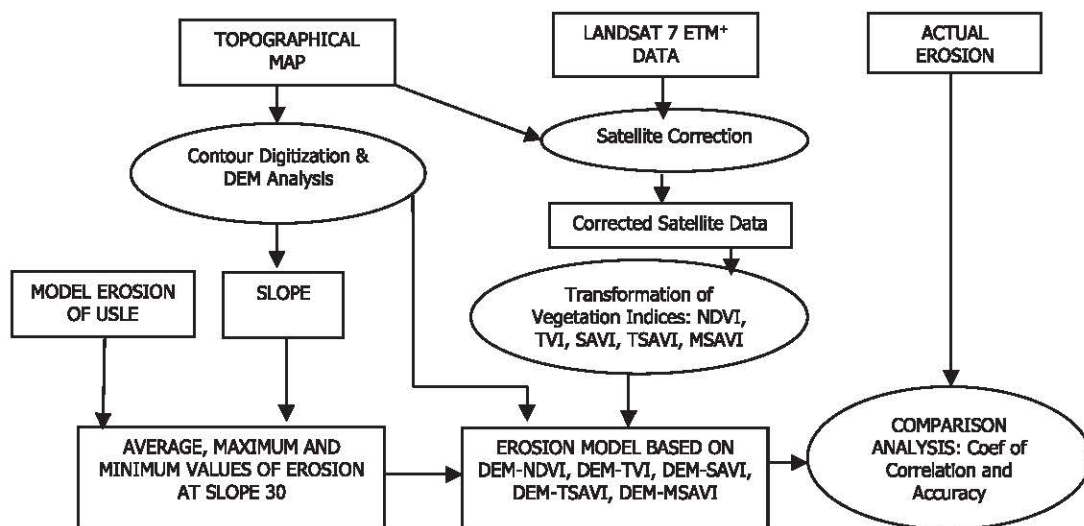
TOPOGRAPHICAL MAP

LANDSAT 7 ETM$^+$ DATA

ACTUAL EROSION

Contour Digitization & DEM Analysis

Satellite Correction

Corrected Satellite Data

MODEL EROSION OF USLE

SLOPE

Transformation of Vegetation Indices: NDVI, TVI, SAVI, TSAVI, MSAVI

AVERAGE, MAXIMUM AND MINIMUM VALUES OF EROSION AT SLOPE 30

EROSION MODEL BASED ON DEM-NDVI, DEM-TVI, DEM-SAVI, DEM-TSAVI, DEM-MSAVI

COMPARISON ANALYSIS: Coef of Correlation and Accuracy